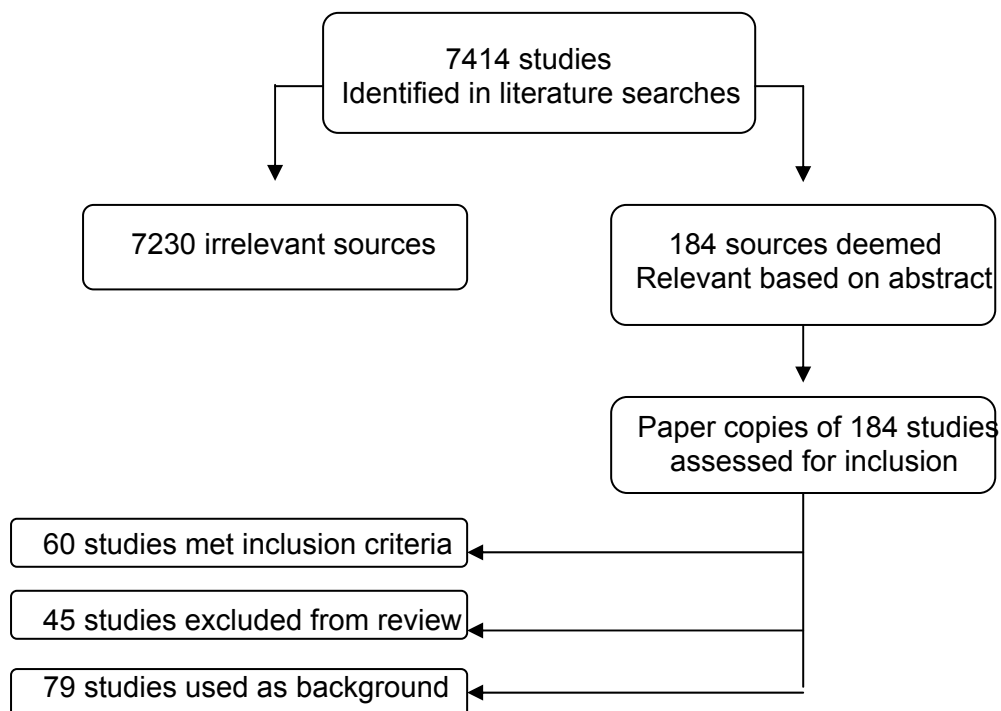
7414 studies
Identified in literature searches

7230 irrelevant sources

184 sources deemed
Relevant based on abstract

Paper copies of 184 studies
assessed for inclusion

60 studies met inclusion criteria

45 studies excluded from review

79 studies used as background